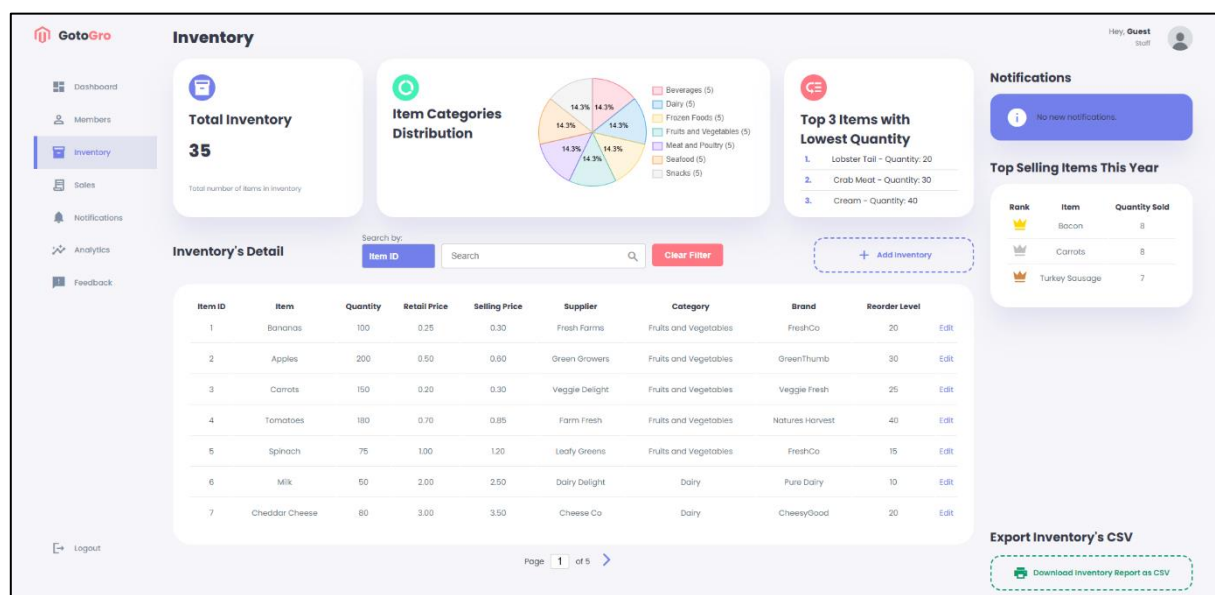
GotoGro

Dashboard
Members
Inventory
Sales
Notifications
Analytics
Feedback

Logout

Inventory

Hey, Guest
Staff

Total Inventory
35
Total number of items in inventory

Item Categories Distribution

14.3% 14.3%
14.3% 14.3%
14.3% 14.3%
14.3%

Beverages (5)
Dairy (5)
Frozen Foods (5)
Fruits and Vegetables (5)
Meat and Poultry (5)
Seafood (5)
Snacks (5)

Top 3 Items with Lowest Quantity
1. Lobster Tail - Quantity: 20
2. Crab Meat - Quantity: 30
3. Cream - Quantity: 40

Notifications
No new notifications.

Top Selling Items This Year

| Rank | Item | Quantity Sold |
|---|---|---|
| | Bacon | 8 |
| | Carrots | 8 |
| | Turkey Sausage | 7 |

Inventory's Detail

Search by:
Item ID
Search
Clear Filter
+ Add Inventory

| Item ID | Item | Quantity | Retail Price | Selling Price | Supplier | Category | Brand | Reorder Level | |
|---|---|---|---|---|---|---|---|---|---|
| 1 | Bananas | 100 | 0.25 | 0.30 | Fresh Farms | Fruits and Vegetables | FreshCo | 20 | Edit |
| 2 | Apples | 200 | 0.50 | 0.60 | Green Growers | Fruits and Vegetables | GreenThumb | 30 | Edit |
| 3 | Carrots | 150 | 0.20 | 0.30 | Veggie Delight | Fruits and Vegetables | Veggie Fresh | 25 | Edit |
| 4 | Tomatoes | 180 | 0.70 | 0.85 | Farm Fresh | Fruits and Vegetables | Natures Harvest | 40 | Edit |
| 5 | Spinach | 75 | 1.00 | 1.20 | Leafy Greens | Fruits and Vegetables | FreshCo | 15 | Edit |
| 6 | Milk | 50 | 2.00 | 2.50 | Dairy Delight | Dairy | Pure Dairy | 10 | Edit |
| 7 | Cheddar Cheese | 80 | 3.00 | 3.50 | Cheese Co | Dairy | CheesyGood | 20 | Edit |

Page 1 of 5

Export Inventory's CSV
Download Inventory Report as CSV